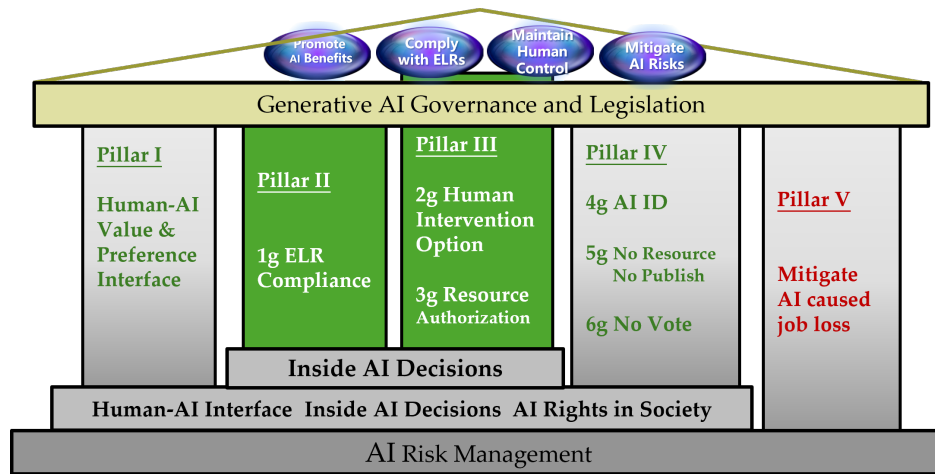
Promote AI Benefits

Comply with ELRs

Maintain Human Control

Mitigate AI Risks

Generative AI Governance and Legislation

Pillar I

Human-AI Value & Preference Interface

Pillar II

1g ELR Compliance

Pillar III

2g Human Intervention Option

3g Resource Authorization

Pillar IV

4g AI ID

5g No Resource No Publish

6g No Vote

Pillar V

Mitigate AI caused job loss

Inside AI Decisions

Human-AI Interface Inside AI Decisions AI Rights in Society

AI Risk Management